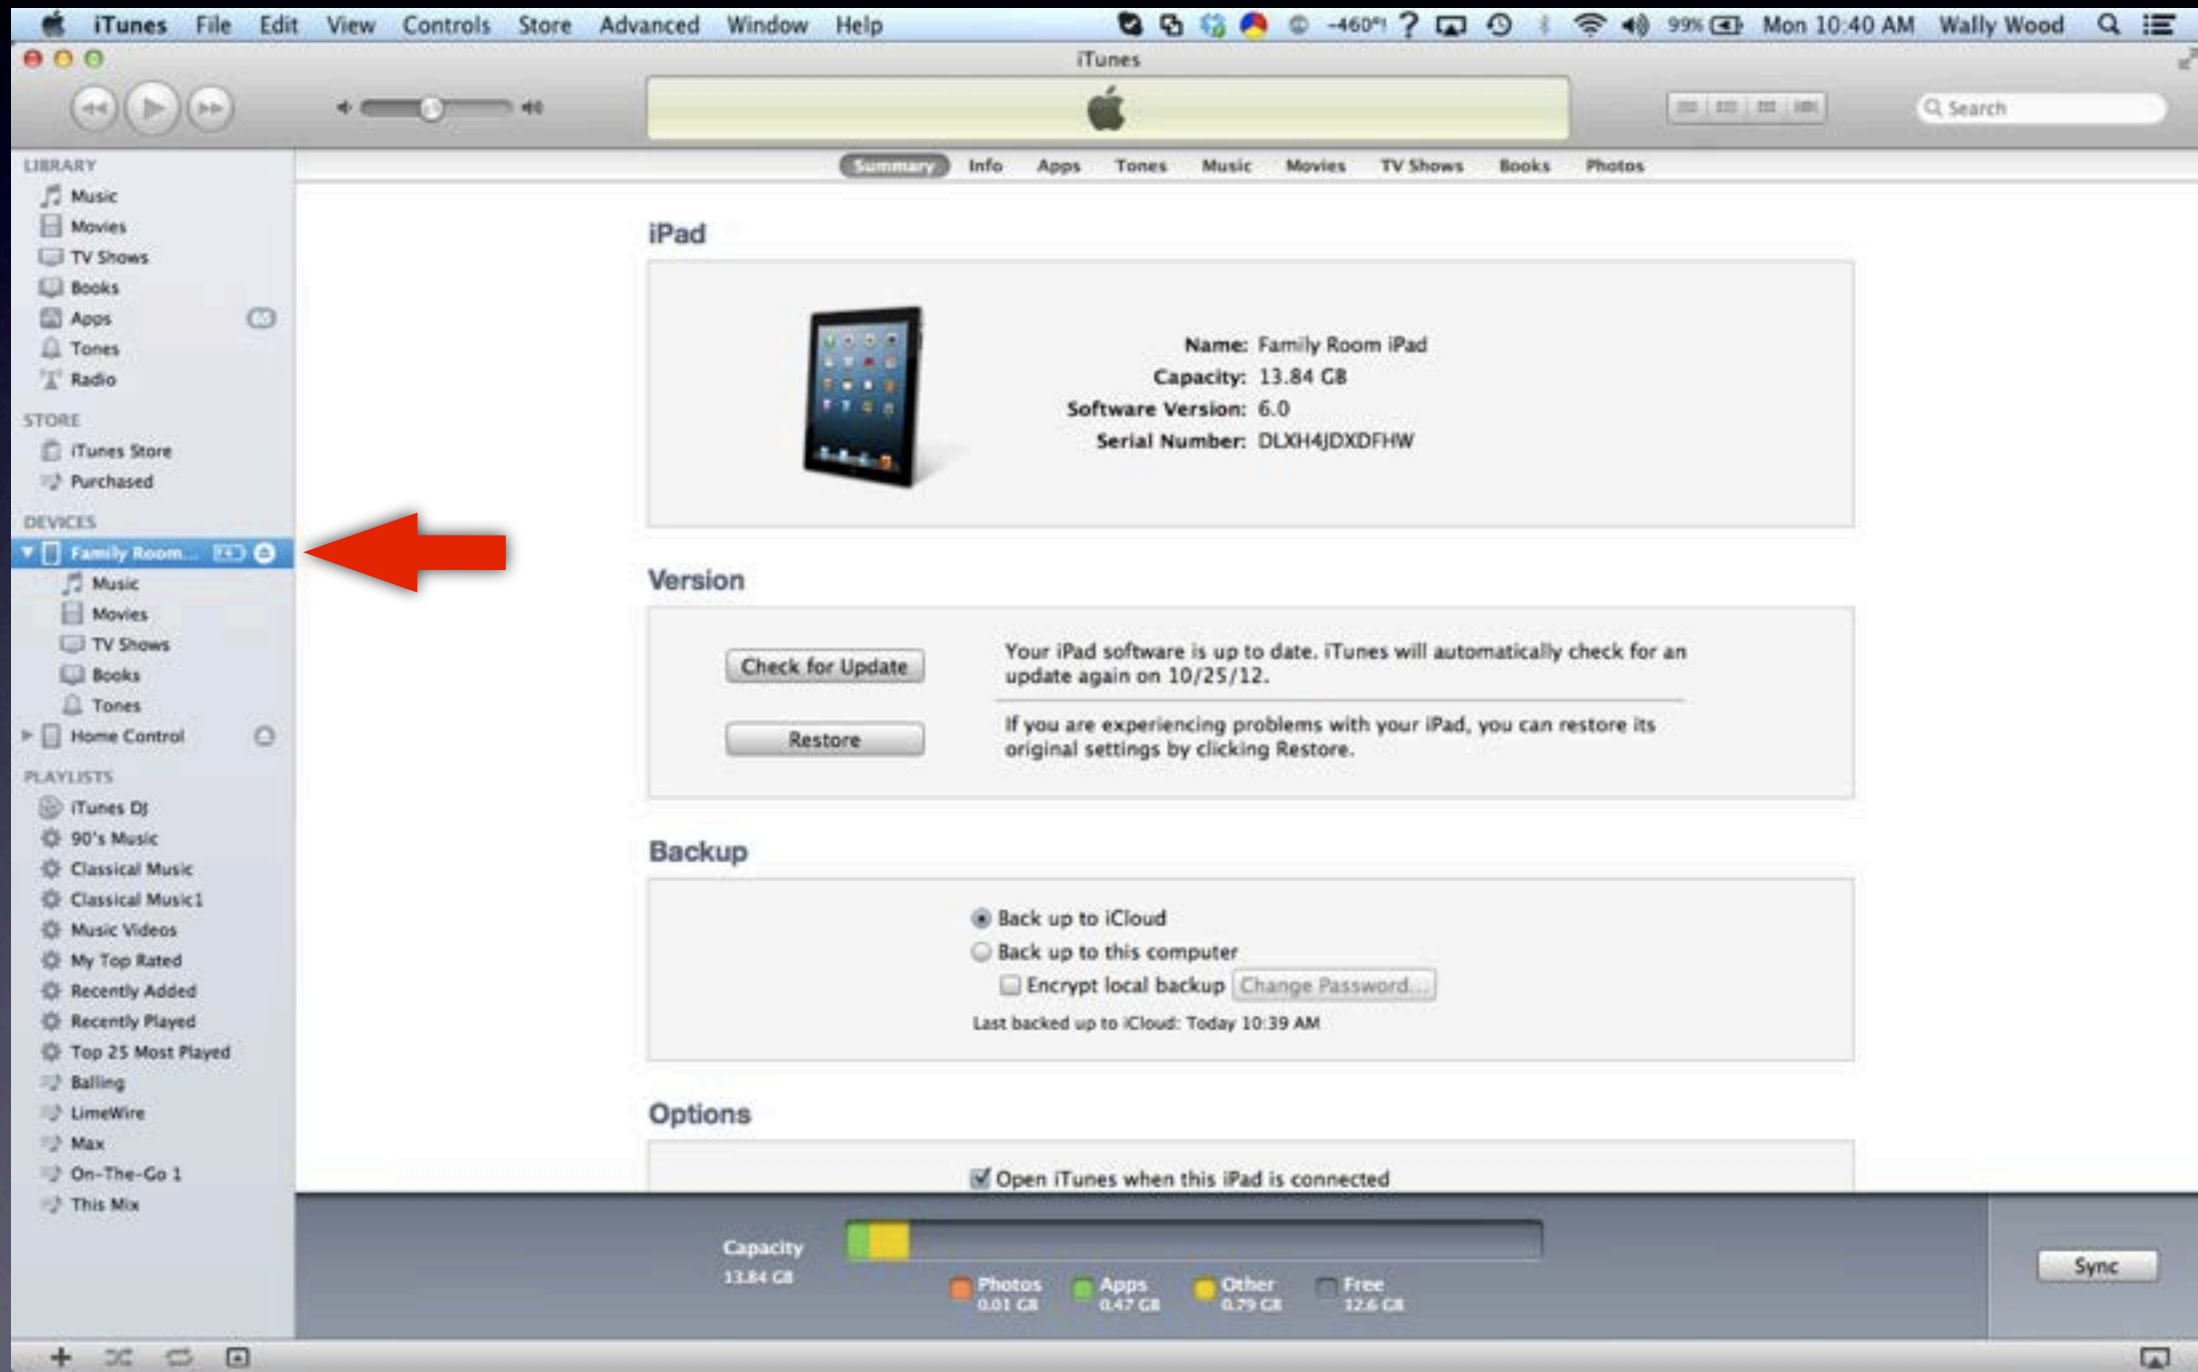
iTunes File Edit View Controls Store Advanced Window Help -460° 99% Mon 10:40 AM Wally Wood

iTunes

Search

LIBRARY
Music
Movies
TV Shows
Books
Apps
Tones
Radio

STORE
iTunes Store
Purchased

DEVICES
Family Room...
Music
Movies
TV Shows
Books
Tones
Home Control

PLAYLISTS
iTunes DJ
90's Music
Classical Music
Classical Music1
Music Videos
My Top Rated
Recently Added
Recently Played
Top 25 Most Played
Balling
LimeWire
Max
On-The-Go 1
This Mix

Summary Info Apps Tones Music Movies TV Shows Books Photos

iPad

Name: Family Room iPad
Capacity: 13.84 GB
Software Version: 6.0
Serial Number: DLXH4JDXDFHW

Version

Check for Update

Your iPad software is up to date. iTunes will automatically check for an update again on 10/25/12.

Restore

If you are experiencing problems with your iPad, you can restore its original settings by clicking Restore.

Backup

Back up to iCloud
Back up to this computer
Encrypt local backup Change Password...
Last backed up to iCloud: Today 10:39 AM

Options

Open iTunes when this iPad is connected

Capacity
13.84 GB

Photos 0.01 GB
Apps 0.47 GB
Other 0.79 GB
Free 12.6 GB

Sync